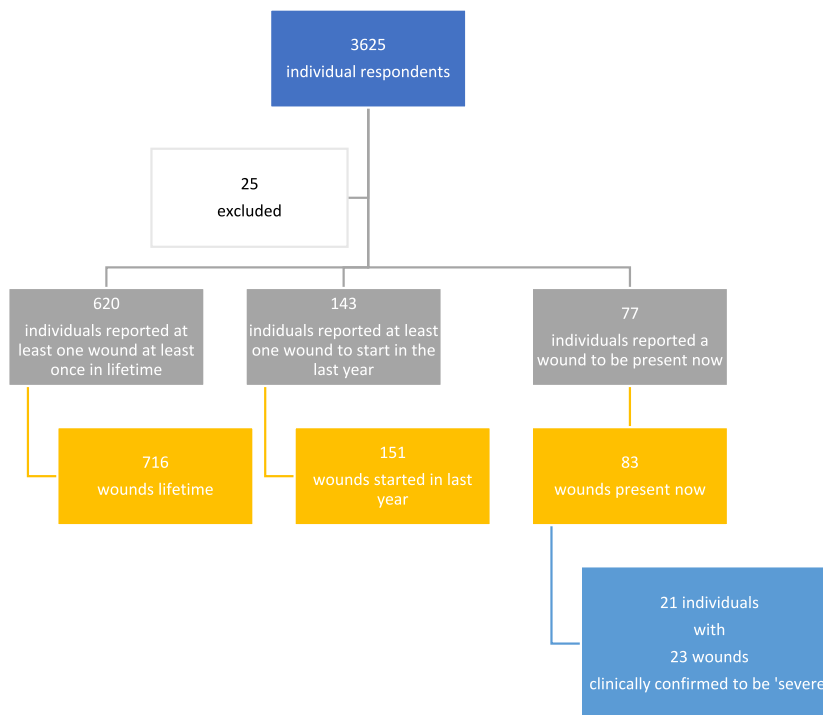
3625
individual respondents

25
excluded

620
individuals reported at least one wound at least once in lifetime

143
indiduals reported at least one wound to start in the last year

77
individuals reported a wound to be present now

716
wounds lifetime

151
wounds started in last year

83
wounds present now

21 individuals
with
23 wounds
clinically confirmed to be 'severe